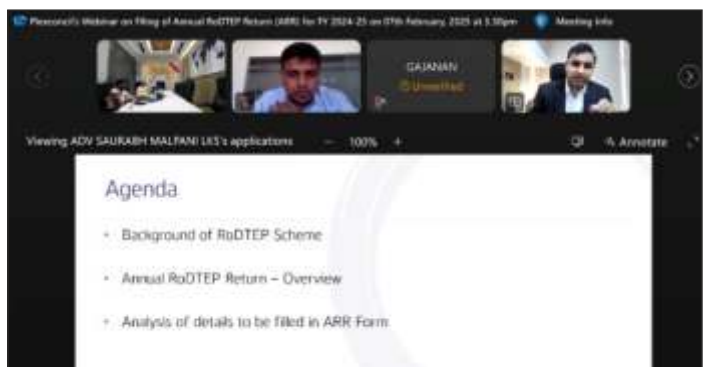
Plexonott's Webinar on Filing of Annual RoDTEP Return (ARR) for FY 2024-25 on 07th February, 2025 at 3:30pm

Meeting Info

GAJANAN

Unverified

Viewing ADV SAURABH MALPANI LKS's applications

100%

Annotate

Agenda

Background of RoDTEP Scheme

Annual RoDTEP Return – Overview

Analysis of details to be filled in ARR Form